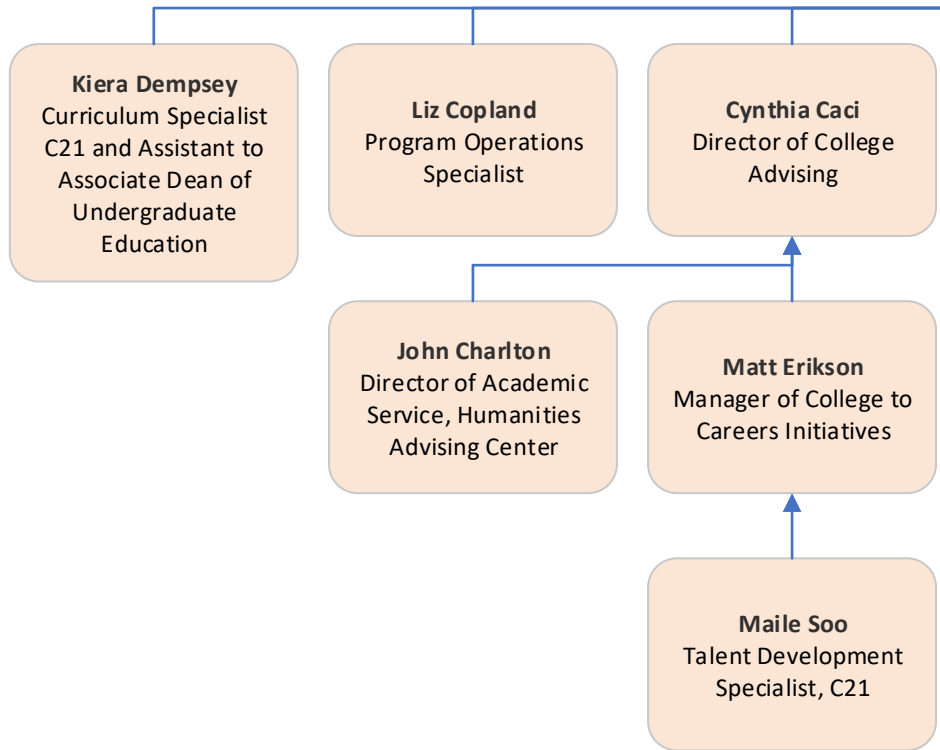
**Kiera Dempsey**
Curriculum Specialist C21 and Assistant to Associate Dean of Undergraduate Education

**Liz Copland**
Program Operations Specialist

**Cynthia Caci**
Director of College Advising

**John Charlton**
Director of Academic Service, Humanities Advising Center

**Matt Erikson**
Manager of College to Careers Initiatives

**Maile Soo**
Talent Development Specialist, C21